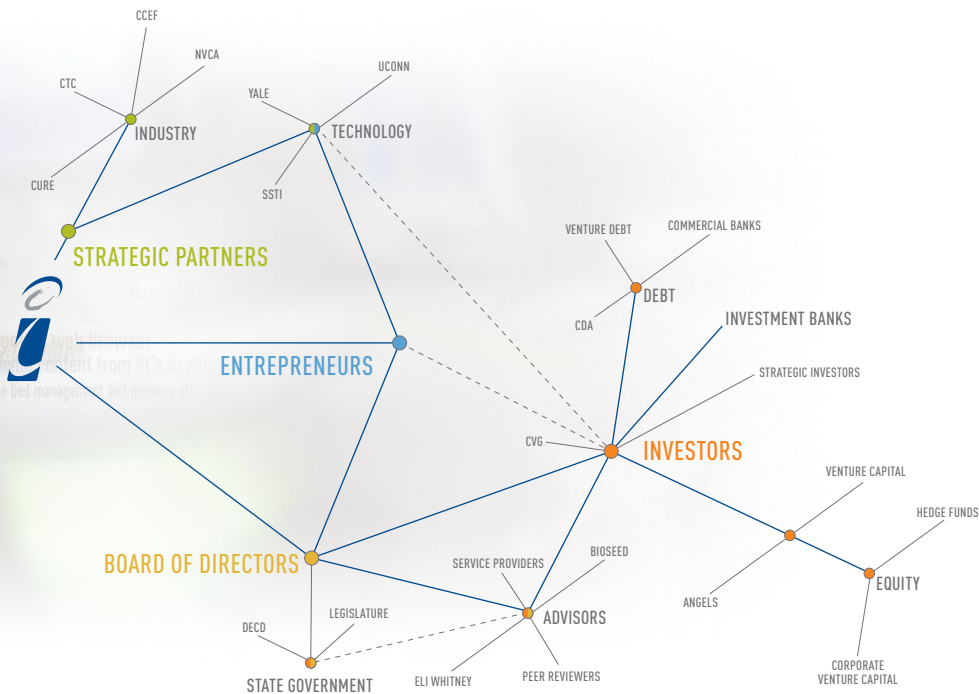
CCEF
NVCA
CTC
INDUSTRY
CURE
YALE
UCONN
TECHNOLOGY
SSTI
STRATEGIC PARTNERS
ENTREPRENEURS
VENTURE DEBT
COMMERCIAL BANKS
DEBT
CDA
INVESTMENT BANKS
STRATEGIC INVESTORS
CVG
INVESTORS
VENTURE CAPITAL
HEDGE FUNDS
EQUITY
ANGELS
CORPORATE VENTURE CAPITAL
BOARD OF DIRECTORS
SERVICE PROVIDERS
BIOSEED
ADVISORS
PEER REVIEWERS
ELI WHITNEY
DECD
LEGISLATURE
STATE GOVERNMENT